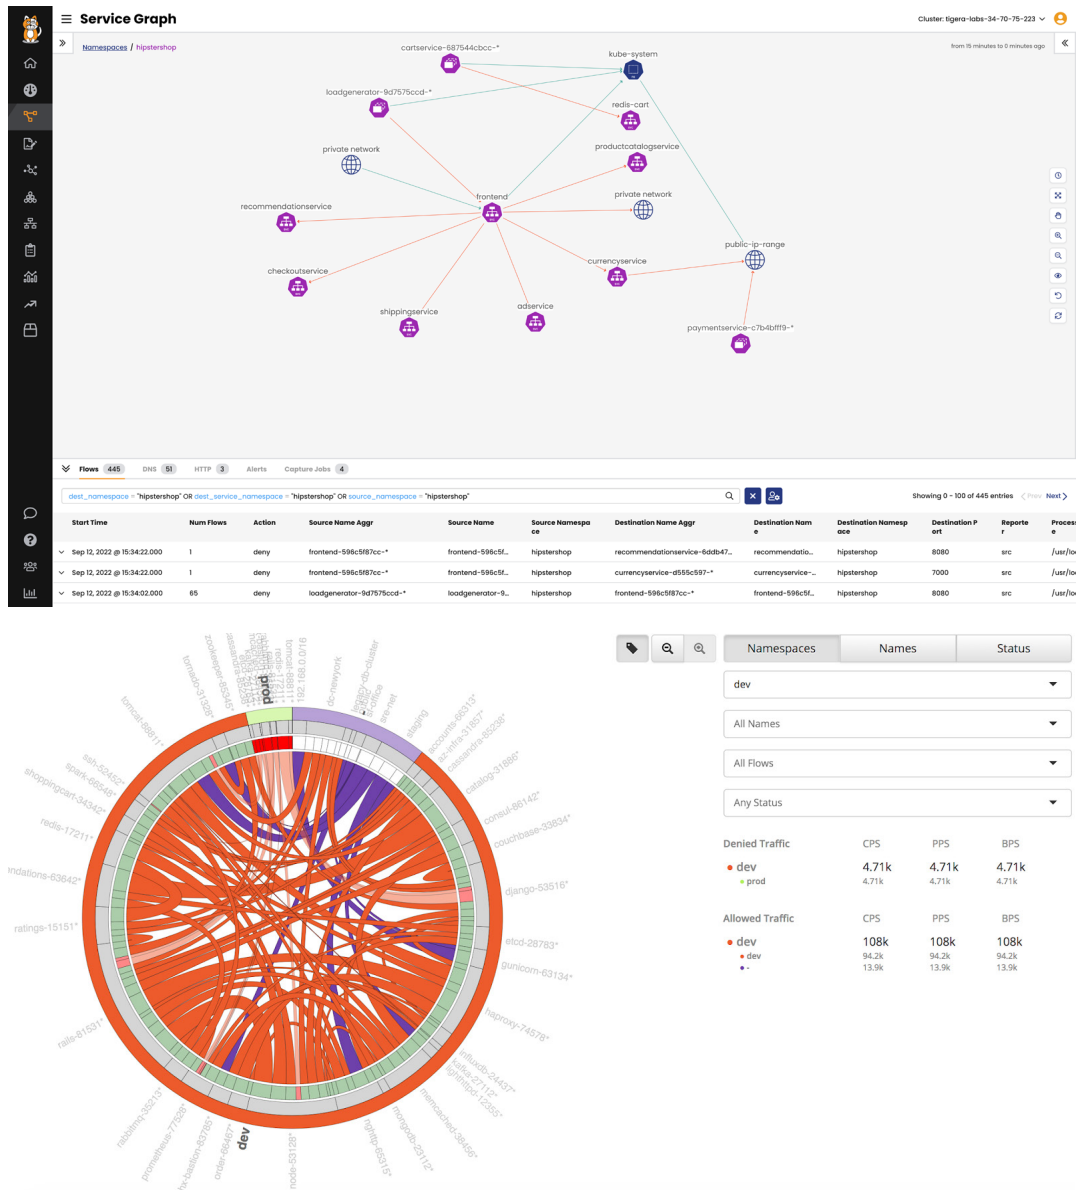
Service Graph

Cluster: tigera-labs-34-70-75-223

Namespaces / hipstershop

from 15 minutes to 0 minutes ago

cartservice-687544cbcc-*
kube-system
loadgenerator-9d7575ccd-*
redis-cart
private network
productcatalogservice
frontend
private network
recommendationservice
public-ip-range
currencyservice
checkoutservice
adservice
shippingservice
paymentservice-c7b4bfff9-*

Flows 445 DNS 51 HTTP 3 Alerts Capture Jobs 4

dest_namespace = "hipstershop" OR dest_service_namespace = "hipstershop" OR source_namespace = "hipstershop"

Showing 0 - 100 of 445 entries Prev Next

| Start Time | Num Flows | Action | Source Name Aggr | Source Name | Source Namespace | Destination Name Aggr | Destination Name | Destination Namespace | Destination Port | Reporter | Process |
|---|---|---|---|---|---|---|---|---|---|---|---|
| Sep 12, 2022 @ 15:34:22.000 | 1 | deny | frontend-596c5f87cc-* | frontend-596c5f... | hipstershop | recommendationservice-6ddb47... | recommendatio... | hipstershop | 8080 | src | /usr/lo |
| Sep 12, 2022 @ 15:34:22.000 | 1 | deny | frontend-596c5f87cc-* | frontend-596c5f... | hipstershop | currencyservice-d555c597-* | currencyservice-... | hipstershop | 7000 | src | /usr/lo |
| Sep 12, 2022 @ 15:34:02.000 | 65 | deny | loadgenerator-9d7575ccd-* | loadgenerator-9... | hipstershop | frontend-596c5f87cc-* | frontend-596c5f... | hipstershop | 8080 | src | /usr/lo |

prod
staging
dev
tomcat-88811*
tornado-31305*
zookeeper-85345*
ssh-52452*
spark-66548*
shoppingcart-34342*
redis-17211*
ndations-63642*
ratings-15151*
rails-81531*
rabbitmq-35213*
prometheus-77528*
rx-bastion-83785*
order-65467*
node-53128*
nginx-66915*
mongodb-23112*
memcached-38456*
lighttpd-12355*
kafka-27112*
influxdb-24437*
haproxy-74578*
gunicorn-63134*
etcd-28783*
django-53516*
couchbase-33834*
consul-66142*
catalog-31686*
cassandra-85236*
az-infra-31857*
accounts-66313*
192.168.0.0/16
dc-newyork
sre-net

Namespaces | Names | Status

dev
All Names
All Flows
Any Status

| Denied Traffic | CPS | PPS | BPS |
|---|---|---|---|
| dev | 4.71k | 4.71k | 4.71k |
| prod | 4.71k | 4.71k | 4.71k |

| Allowed Traffic | CPS | PPS | BPS |
|---|---|---|---|
| dev | 108k | 108k | 108k |
| dev | 94.2k | 94.2k | 94.2k |
| - | 13.9k | 13.9k | 13.9k |